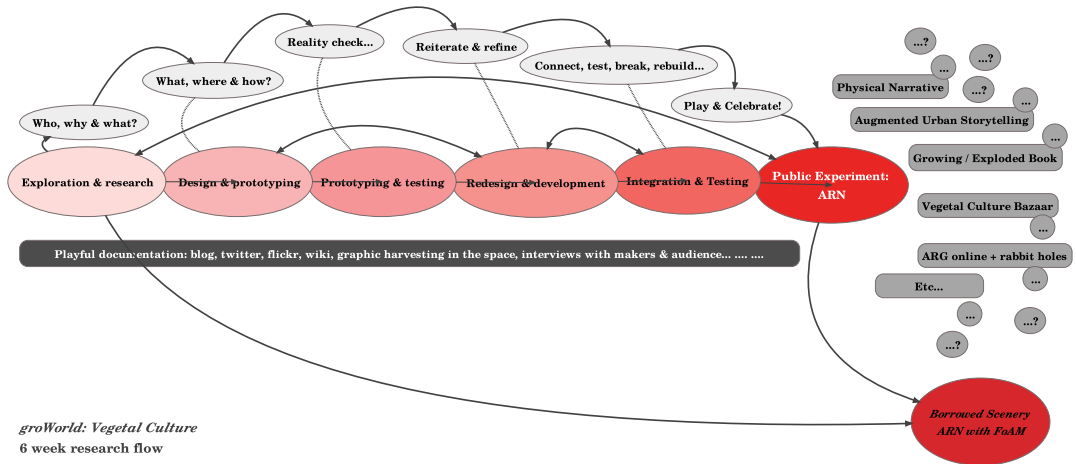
Reality check...

Reiterate & refine

What, where & how?

Connect, test, break, rebuild...

Who, why & what?

Play & Celebrate!

Exploration & research

Design & prototyping

Prototyping & testing

Redesign & development

Integration & Testing

Public Experiment: ARN

Playful documentation: blog, twitter, flickr, wiki, graphic harvesting in the space, interviews with makers & audience... .... ....

...?

...?

...

...?

Physical Narrative

...

Augmented Urban Storytelling

...

Growing / Exploded Book

Vegetal Culture Bazaar

...

ARG online + rabbit holes

...

Etc...

...

...?

...?

Borrowed Scenery ARN with FoAM

groWorld: Vegetal Culture
6 week research flow